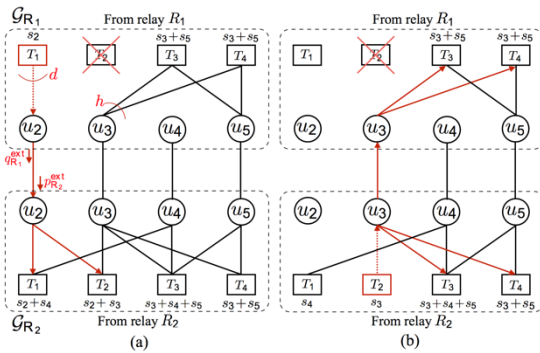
$\mathcal{G}_{\mathsf{R}_1}$
From relay $R_1$
$s_2$
$T_1$
$T_2$
$s_3+s_5$
$T_3$
$s_3+s_5$
$T_4$
$d$
$h$
$u_2$
$u_3$
$u_4$
$u_5$
$q^{\text{ext}}_{\mathsf{R}_1}$
$p^{\text{ext}}_{\mathsf{R}_2}$
$u_2$
$u_3$
$u_4$
$u_5$
$T_1$
$T_2$
$T_3$
$T_4$
$s_2+s_4$
$s_2+s_3$
$s_3+s_4+s_5$
$s_3+s_5$
$\mathcal{G}_{\mathsf{R}_2}$
From relay $R_2$
(a)

From relay $R_1$
$T_1$
$T_2$
$s_3+s_5$
$T_3$
$s_3+s_5$
$T_4$
$u_2$
$u_3$
$u_4$
$u_5$
$u_2$
$u_3$
$u_4$
$u_5$
$T_1$
$T_2$
$T_3$
$T_4$
$s_4$
$s_3$
$s_3+s_4+s_5$
$s_3+s_5$
From relay $R_2$
(b)